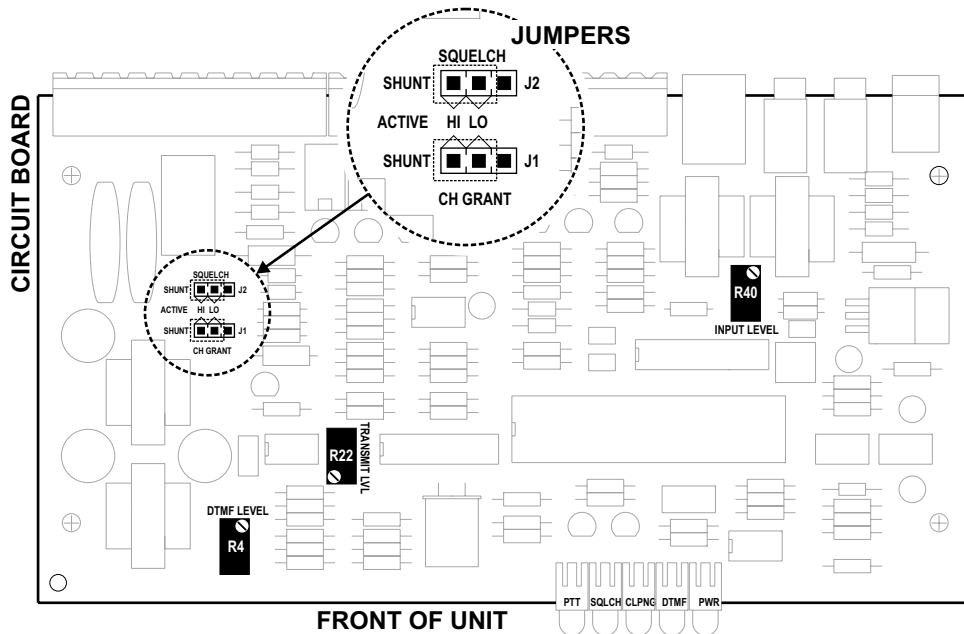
JUMPERS

SQUELCH
SHUNT J2
ACTIVE HI LO
SHUNT J1
CH GRANT

CIRCUIT BOARD

SQUELCH
SHUNT J2
ACTIVE HI LO
SHUNT J1
CH GRANT

R40
INPUT LEVEL

R22
TRANSMIT LVL

DTMF LEVEL
R4

PTT SQLCH CLPNG DTMF PWR

FRONT OF UNIT